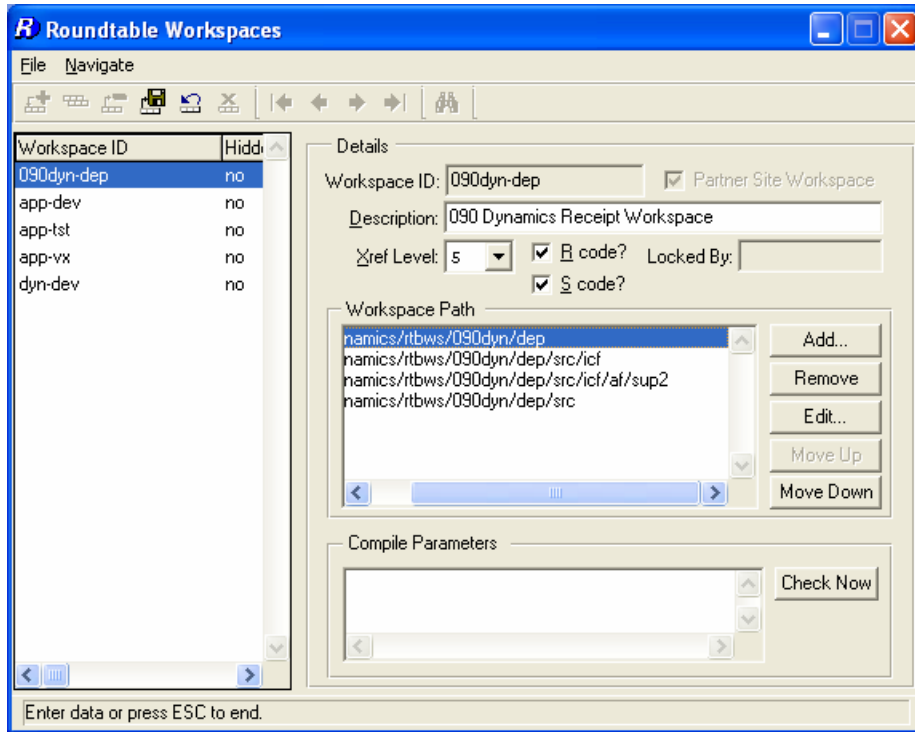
Roundtable Workspaces

File Navigate

| Workspace ID | Hidd |
|---|---|
| 090dyn-dep | no |
| app-dev | no |
| app-tst | no |
| app-vx | no |
| dyn-dev | no |

Details

Workspace ID: 090dyn-dep

Partner Site Workspace

Description: 090 Dynamics Receipt Workspace

Xref Level: 5

R code?

Locked By:

S code?

Workspace Path

namics/rtbws/090dyn/dep
namics/rtbws/090dyn/dep/src/icf
namics/rtbws/090dyn/dep/src/icf/af/sup2
namics/rtbws/090dyn/dep/src

Add...

Remove

Edit...

Move Up

Move Down

Compile Parameters

Check Now

Enter data or press ESC to end.